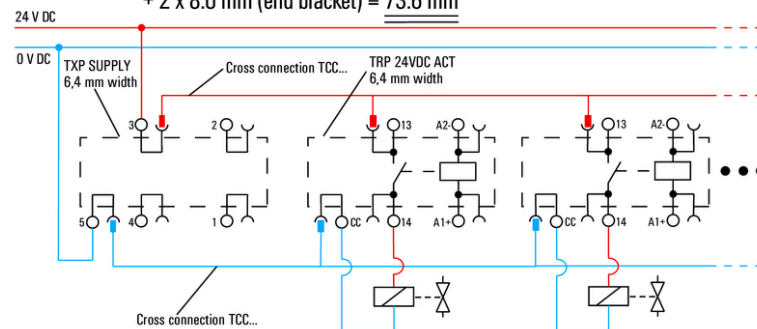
+ 2 x 8.0 mm (end bracket) = 73.6 mm

24 V DC

0 V DC

TXP SUPPLY
6,4 mm width

Cross connection TCC...

TRP 24VDC ACT
6,4 mm width

3

2

13

A2-

13

A2-

5

4

1

CC

14

A1+

CC

14

A1+

Cross connection TCC...